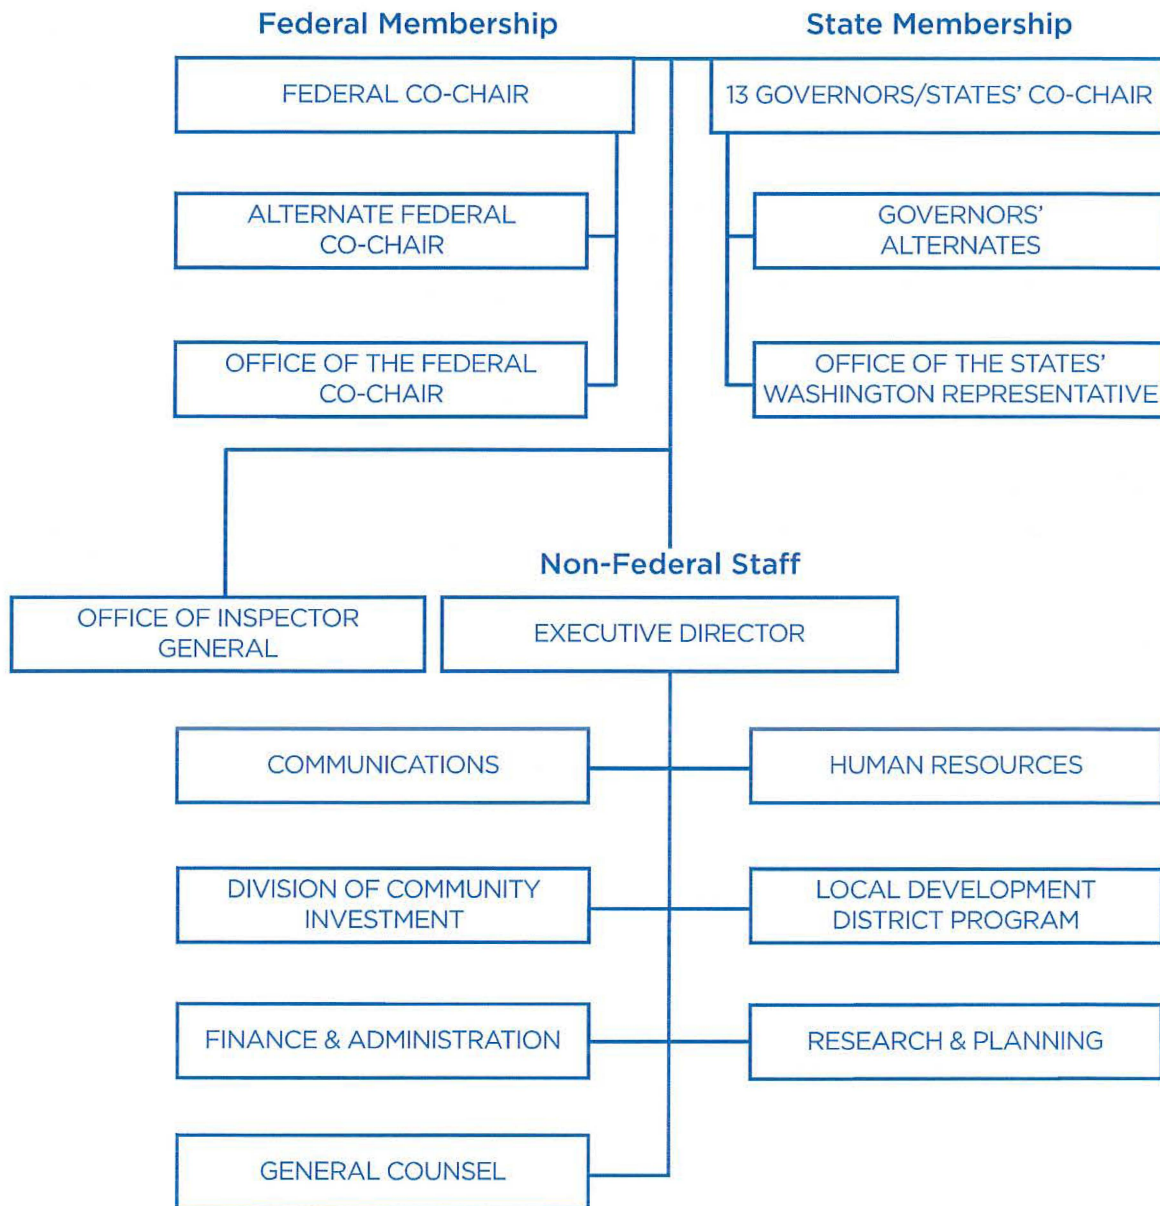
Federal Membership

State Membership

FEDERAL CO-CHAIR

13 GOVERNORS/STATES' CO-CHAIR

ALTERNATE FEDERAL CO-CHAIR

GOVERNORS' ALTERNATES

OFFICE OF THE FEDERAL CO-CHAIR

OFFICE OF THE STATES' WASHINGTON REPRESENTATIVE

Non-Federal Staff

OFFICE OF INSPECTOR GENERAL

EXECUTIVE DIRECTOR

COMMUNICATIONS

HUMAN RESOURCES

DIVISION OF COMMUNITY INVESTMENT

LOCAL DEVELOPMENT DISTRICT PROGRAM

FINANCE & ADMINISTRATION

RESEARCH & PLANNING

GENERAL COUNSEL